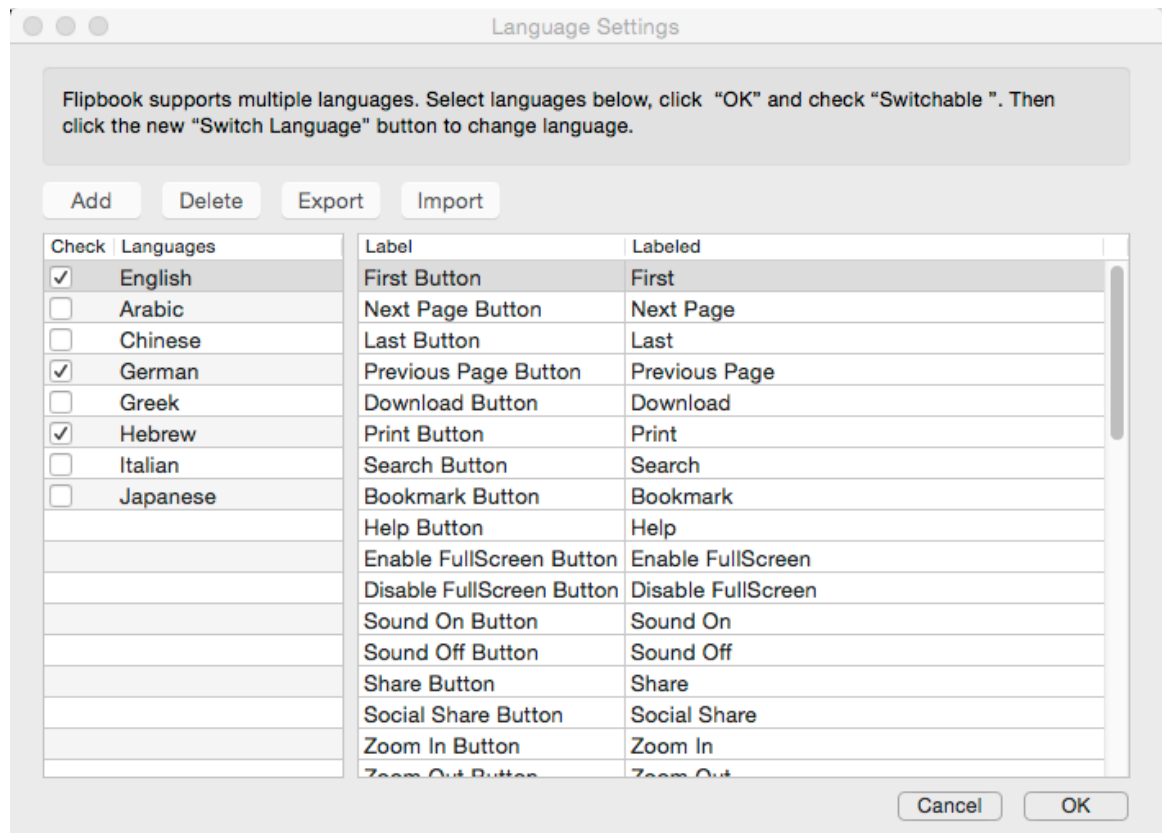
Language Settings

Flipbook supports multiple languages. Select languages below, click "OK" and check "Switchable ". Then click the new "Switch Language" button to change language.

Add Delete Export Import

| Check | Languages |
|---|---|
| ✓ | English |
| | Arabic |
| | Chinese |
| ✓ | German |
| | Greek |
| ✓ | Hebrew |
| | Italian |
| | Japanese |

| Label | Labeled |
|---|---|
| First Button | First |
| Next Page Button | Next Page |
| Last Button | Last |
| Previous Page Button | Previous Page |
| Download Button | Download |
| Print Button | Print |
| Search Button | Search |
| Bookmark Button | Bookmark |
| Help Button | Help |
| Enable FullScreen Button | Enable FullScreen |
| Disable FullScreen Button | Disable FullScreen |
| Sound On Button | Sound On |
| Sound Off Button | Sound Off |
| Share Button | Share |
| Social Share Button | Social Share |
| Zoom In Button | Zoom In |
| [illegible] | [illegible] |

Cancel OK